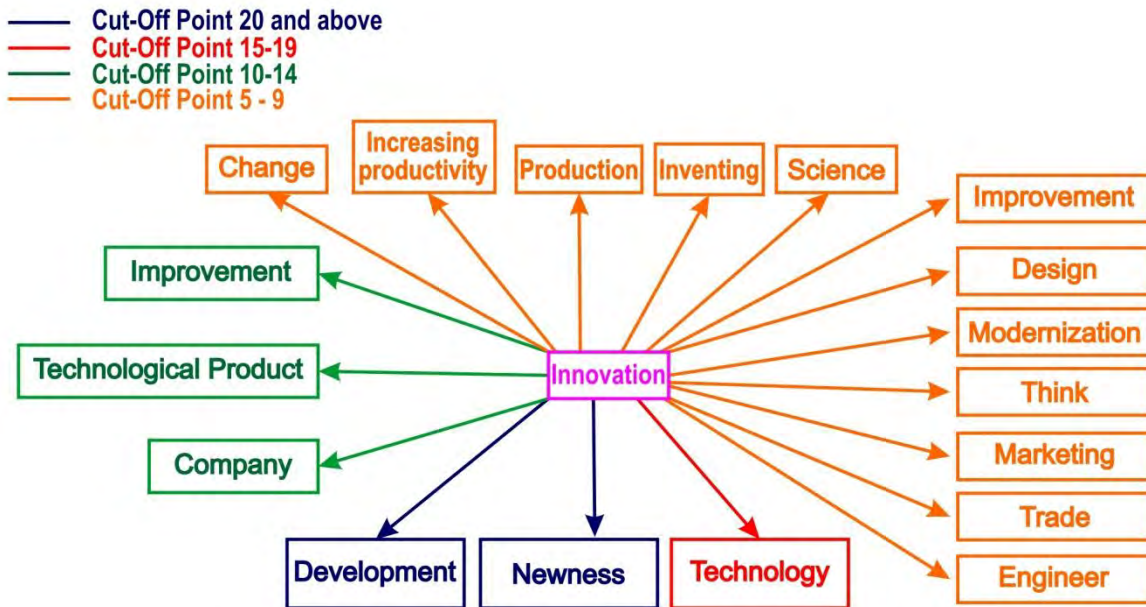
Cut-Off Point 20 and above
Cut-Off Point 15-19
Cut-Off Point 10-14
Cut-Off Point 5 - 9

Change
Increasing productivity
Production
Inventing
Science
Improvement
Improvement
Design
Modernization
Technological Product
Innovation
Think
Marketing
Company
Trade
Engineer
Development
Newness
Technology